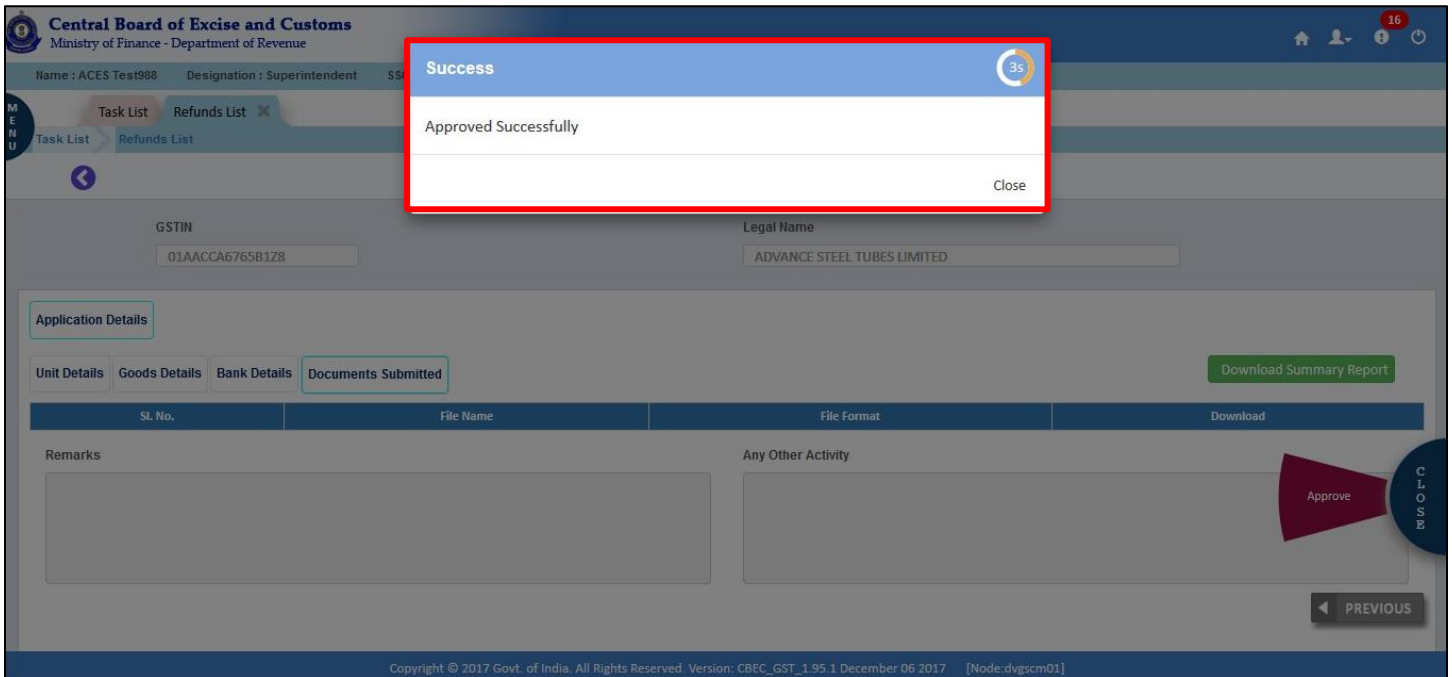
Central Board of Excise and Customs
Ministry of Finance - Department of Revenue

16

Name : ACES Test988 Designation : Superintendent SS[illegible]

MENU

Task List Refunds List

Task List Refunds List

Success 3s

Approved Successfully

Close

GSTIN
01AACCA6765B1Z8

Legal Name
ADVANCE STEEL TUBES LIMITED

Application Details

Unit Details Goods Details Bank Details Documents Submitted

Download Summary Report

| Sl. No. | File Name | File Format | Download |
|---|---|---|---|

Remarks

Any Other Activity

Approve

CLOSE

PREVIOUS

Copyright © 2017 Govt. of India. All Rights Reserved. Version: CBEC_GST_1.95.1 December 06 2017 [Node:dvgscm01]